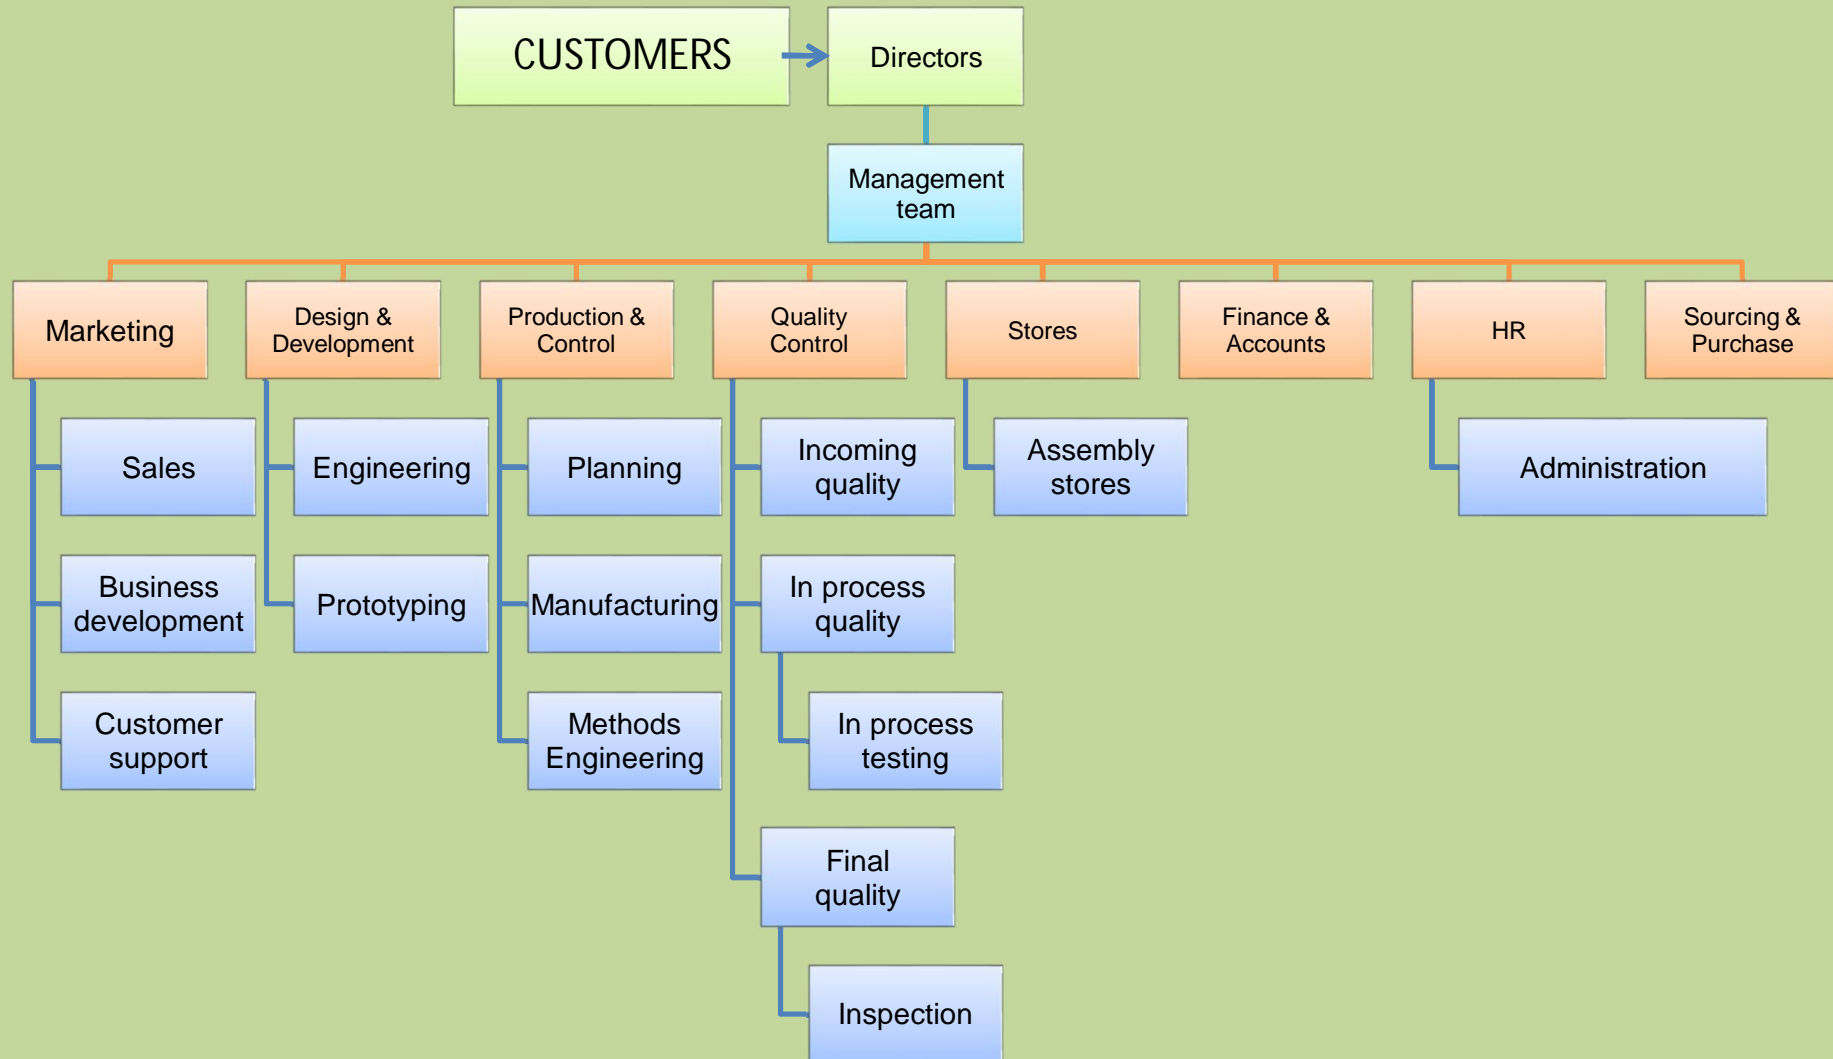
CUSTOMERS

Directors

Management team

Marketing

Design & Development

Production & Control

Quality Control

Stores

Finance & Accounts

HR

Sourcing & Purchase

Sales

Business development

Customer support

Engineering

Prototyping

Planning

Manufacturing

Methods Engineering

Incoming quality

In process quality

In process testing

Final quality

Inspection

Assembly stores

Administration